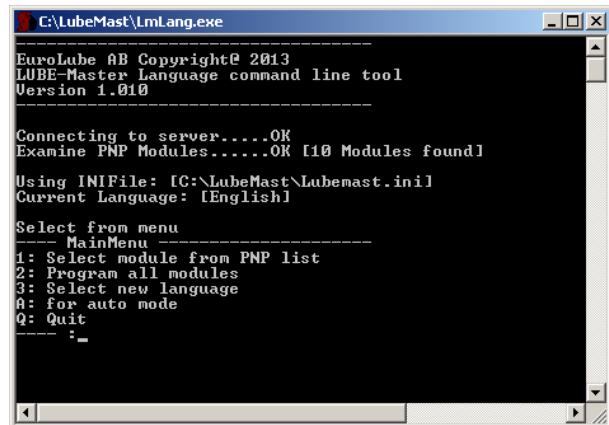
C:\LubeMast\LmLang.exe

------------------------------------
EuroLube AB Copyright@ 2013
LUBE-Master Language command line tool
Version 1.010
------------------------------------

Connecting to server.....OK
Examine PNP Modules......OK [10 Modules found]

Using INIFile: [C:\LubeMast\Lubemast.ini]
Current Language: [English]

Select from menu
---- MainMenu ---------------------
1: Select module from PNP list
2: Program all modules
3: Select new language
A: for auto mode
Q: Quit
---- :_